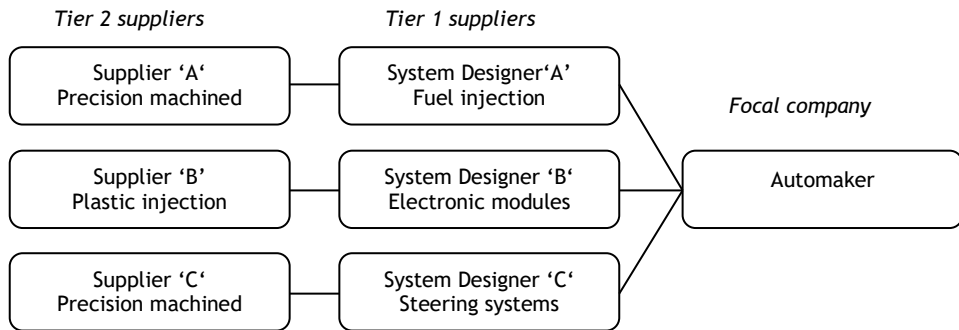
Tier 2 suppliers

Tier 1 suppliers

Supplier ‘A‘
Precision machined

System Designer‘A’
Fuel injection

Focal company

Supplier ‘B’
Plastic injection

System Designer ‘B‘
Electronic modules

Automaker

Supplier ‘C‘
Precision machined

System Designer ‘C‘
Steering systems